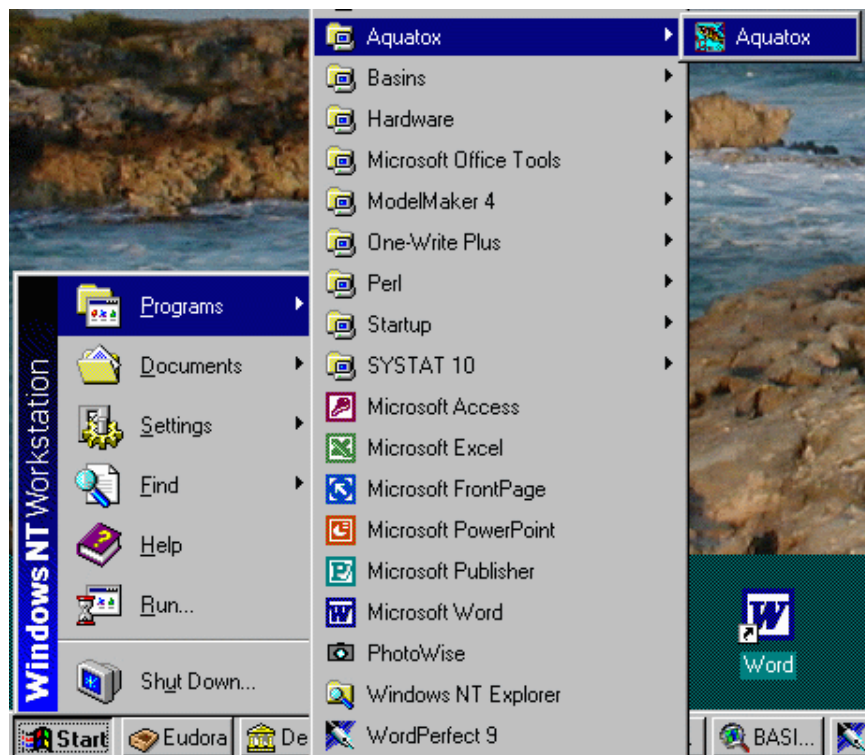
Windows NT Workstation

Programs
Documents
Settings
Find
Help
Run...
Shut Down...

Aquatox
Basins
Hardware
Microsoft Office Tools
ModelMaker 4
One-Write Plus
Perl
Startup
SYSTAT 10
Microsoft Access
Microsoft Excel
Microsoft FrontPage
Microsoft PowerPoint
Microsoft Publisher
Microsoft Word
PhotoWise
Windows NT Explorer
WordPerfect 9

Aquatox

Word

Start
Eudora
De
BASI...